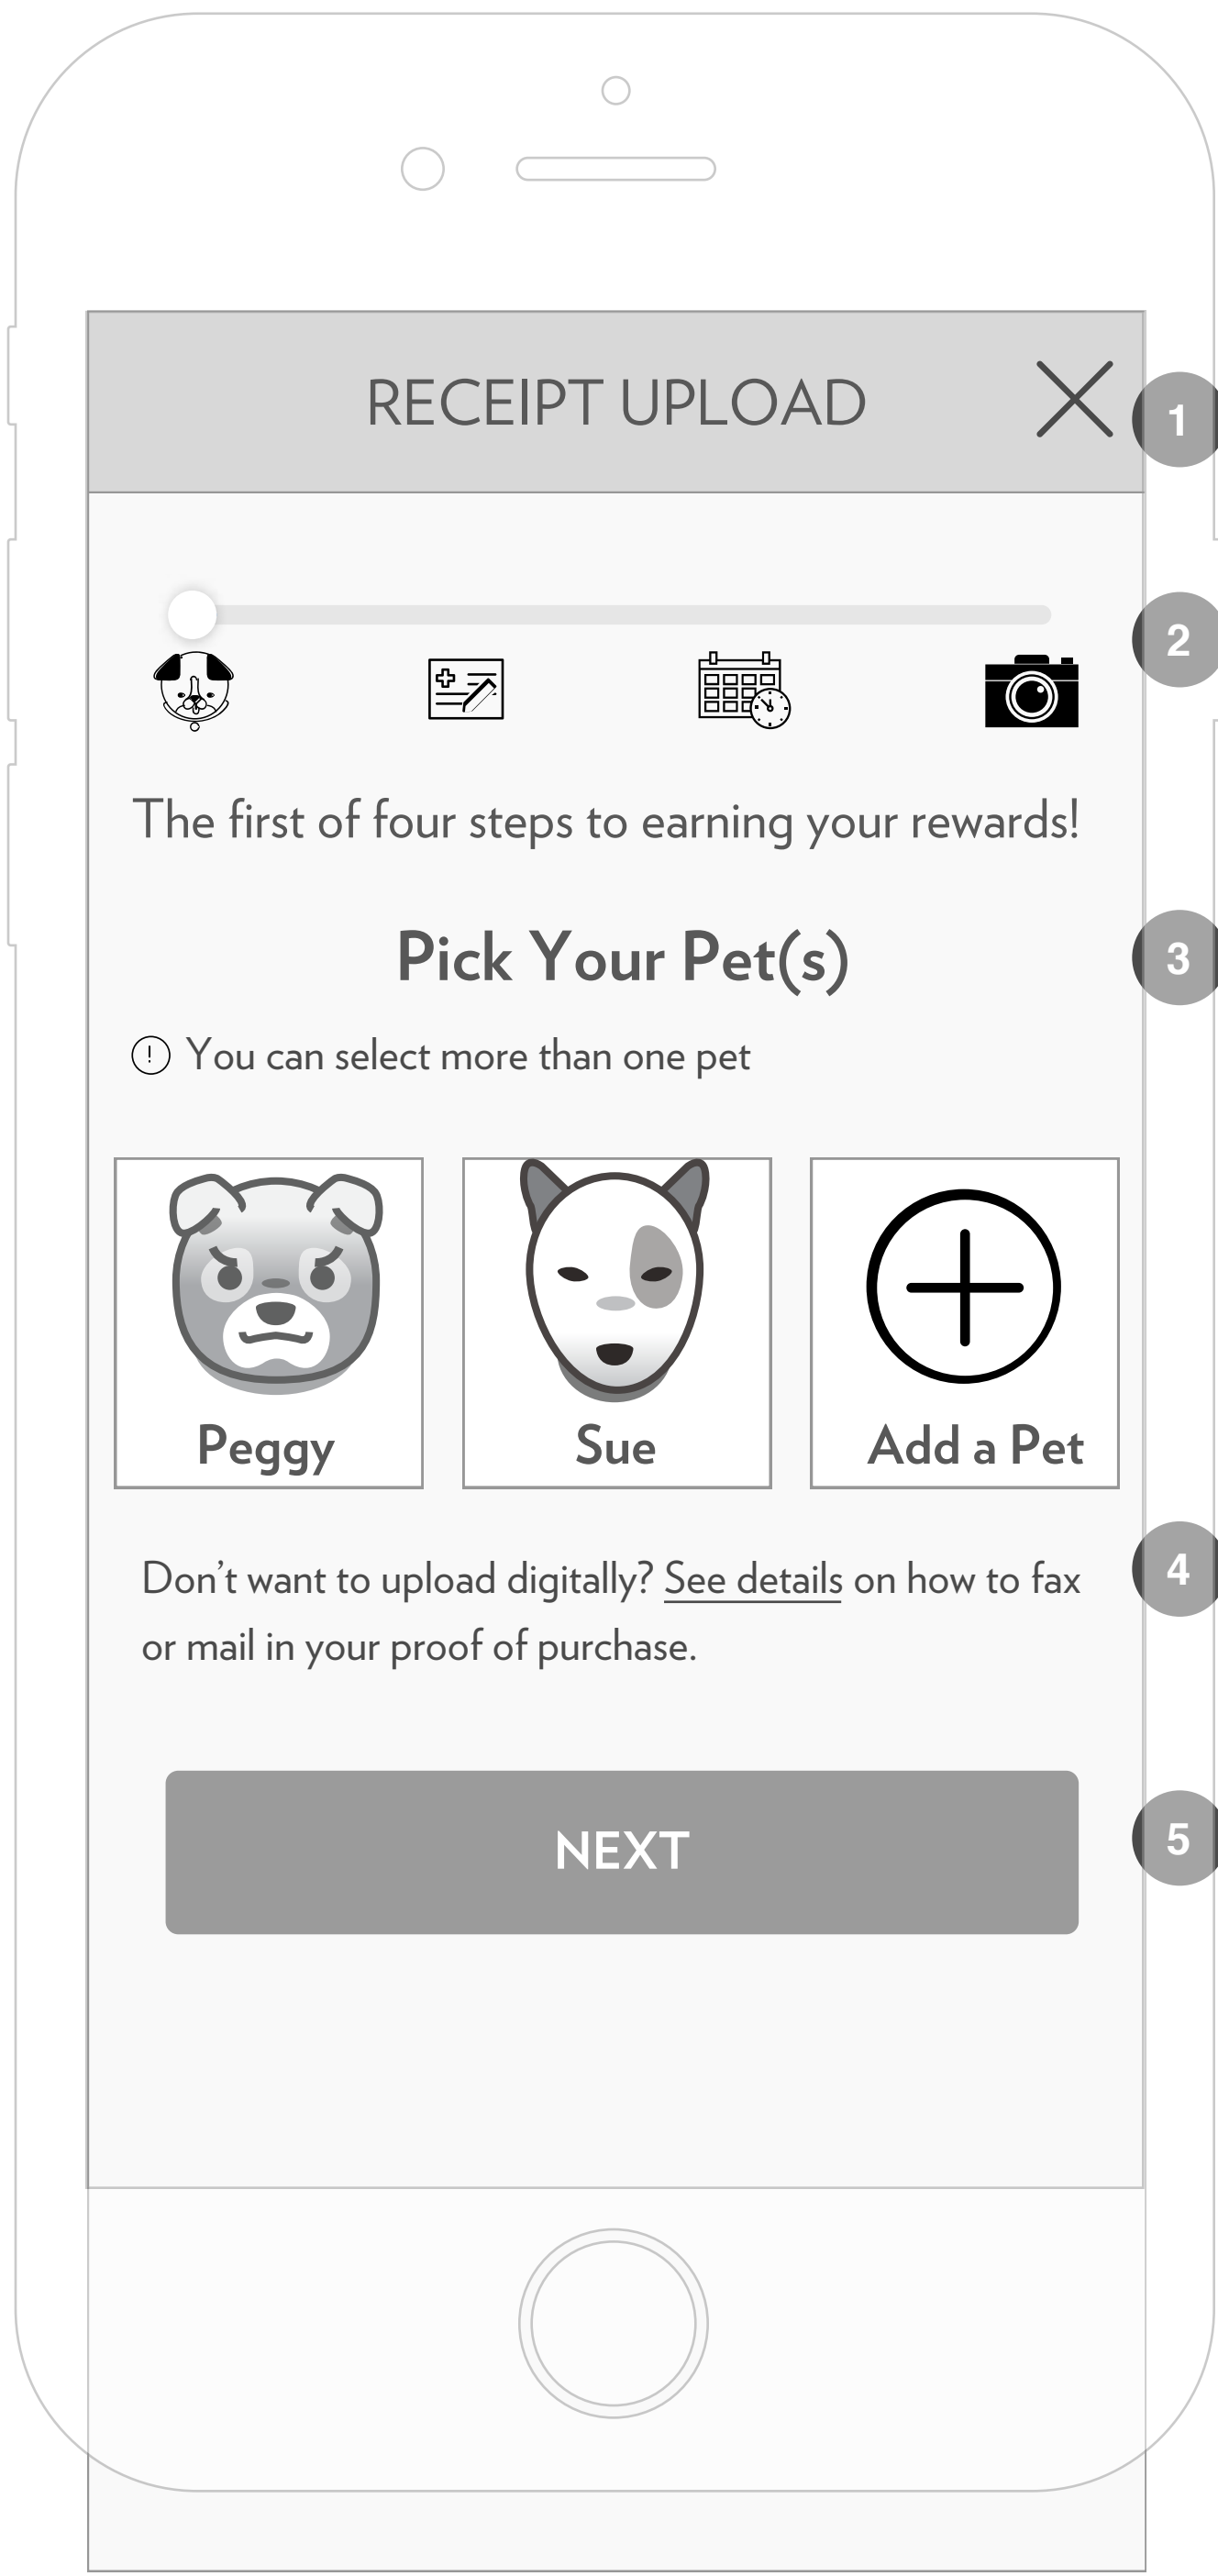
RECEIPT UPLOAD

1

2

The first of four steps to earning your rewards!

Pick Your Pet(s)

3

! You can select more than one pet

Peggy

Sue

Add a Pet

Don’t want to upload digitally? See details on how to fax or mail in your proof of purchase.

4

NEXT

5